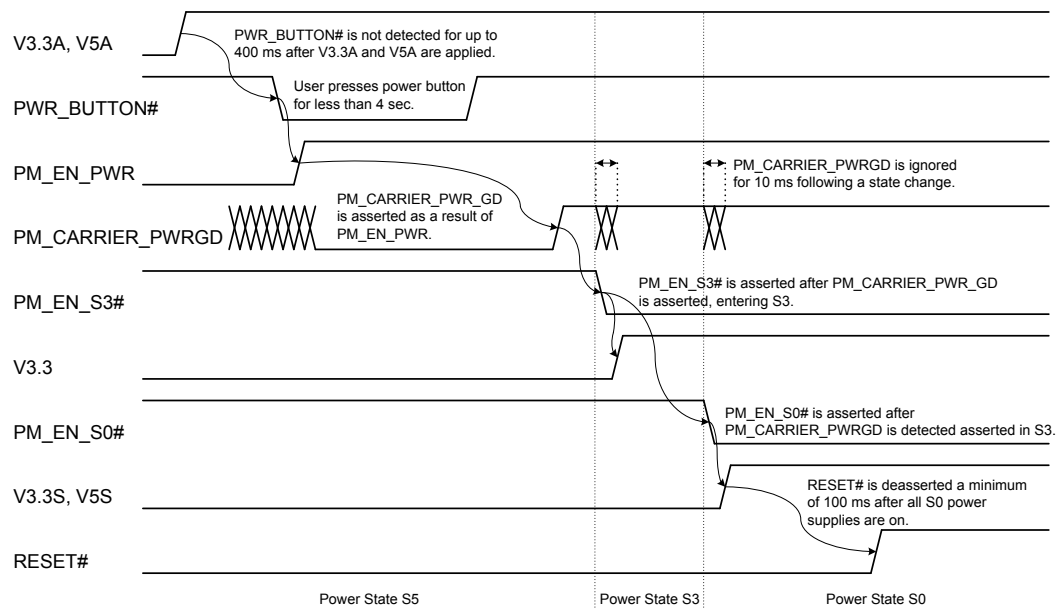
V3.3A, V5A

PWR_BUTTON# is not detected for up to 400 ms after V3.3A and V5A are applied.

PWR_BUTTON#

User presses power button for less than 4 sec.

PM_EN_PWR

PM_CARRIER_PWRGD is ignored for 10 ms following a state change.

PM_CARRIER_PWRGD

PM_CARRIER_PWR_GD is asserted as a result of PM_EN_PWR.

PM_EN_S3#

PM_EN_S3# is asserted after PM_CARRIER_PWR_GD is asserted, entering S3.

V3.3

PM_EN_S0#

PM_EN_S0# is asserted after PM_CARRIER_PWRGD is detected asserted in S3.

V3.3S, V5S

RESET# is deasserted a minimum of 100 ms after all S0 power supplies are on.

RESET#

Power State S5

Power State S3

Power State S0